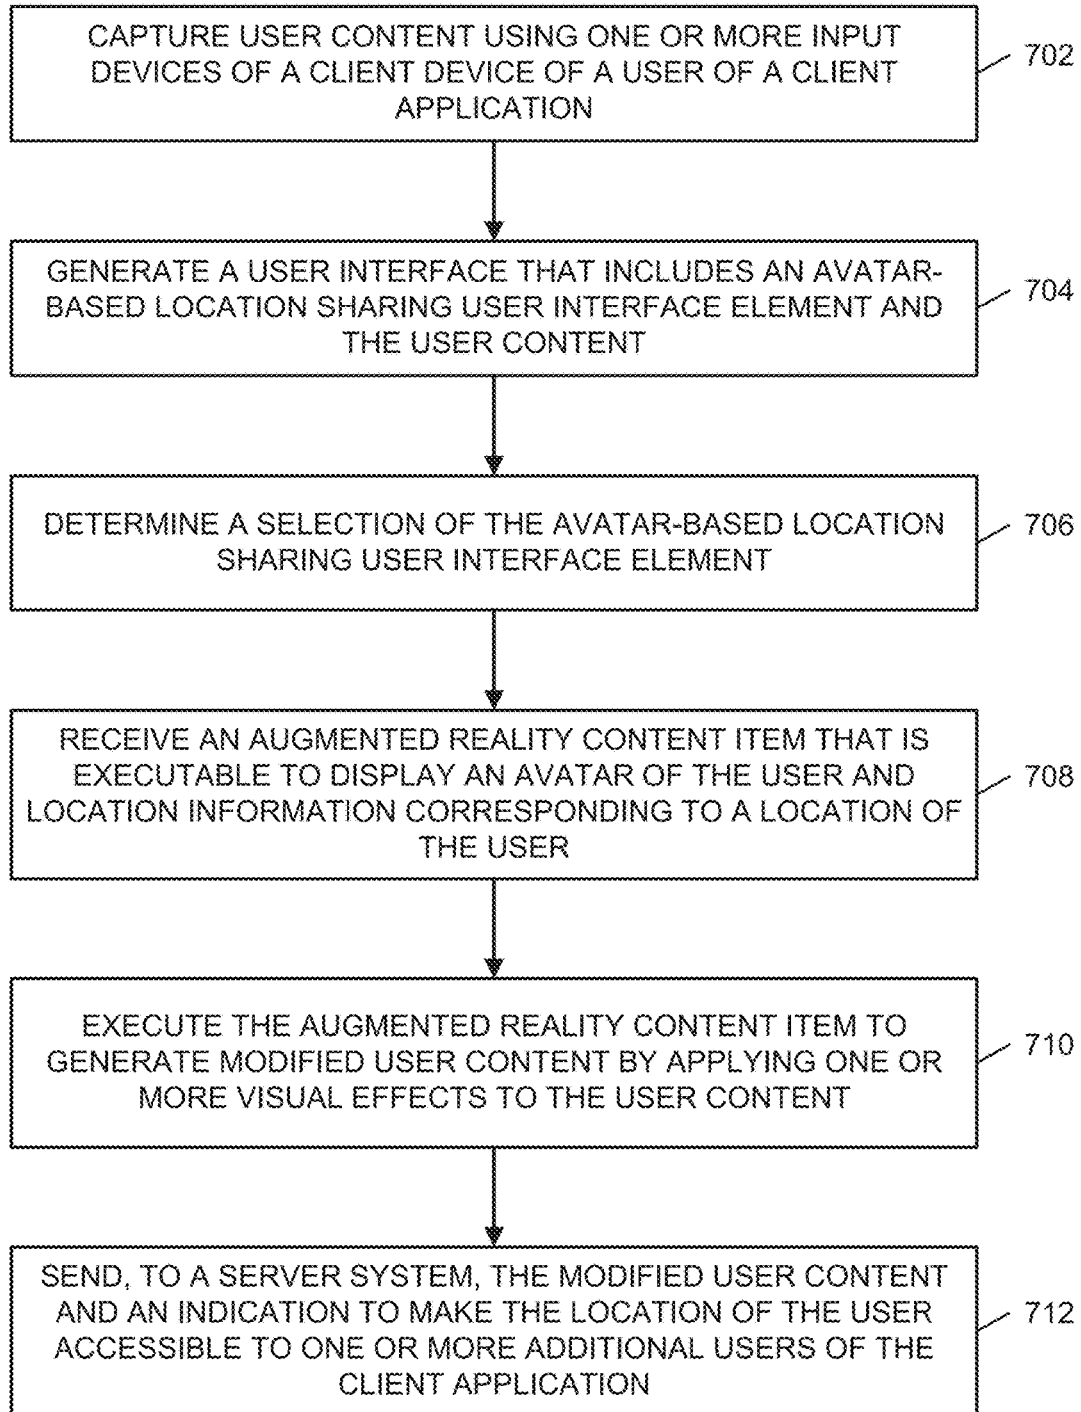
CAPTURE USER CONTENT USING ONE OR MORE INPUT DEVICES OF A CLIENT DEVICE OF A USER OF A CLIENT APPLICATION

702

GENERATE A USER INTERFACE THAT INCLUDES AN AVATAR-BASED LOCATION SHARING USER INTERFACE ELEMENT AND THE USER CONTENT

704

DETERMINE A SELECTION OF THE AVATAR-BASED LOCATION SHARING USER INTERFACE ELEMENT

706

RECEIVE AN AUGMENTED REALITY CONTENT ITEM THAT IS EXECUTABLE TO DISPLAY AN AVATAR OF THE USER AND LOCATION INFORMATION CORRESPONDING TO A LOCATION OF THE USER

708

EXECUTE THE AUGMENTED REALITY CONTENT ITEM TO GENERATE MODIFIED USER CONTENT BY APPLYING ONE OR MORE VISUAL EFFECTS TO THE USER CONTENT

710

SEND, TO A SERVER SYSTEM, THE MODIFIED USER CONTENT AND AN INDICATION TO MAKE THE LOCATION OF THE USER ACCESSIBLE TO ONE OR MORE ADDITIONAL USERS OF THE CLIENT APPLICATION

712